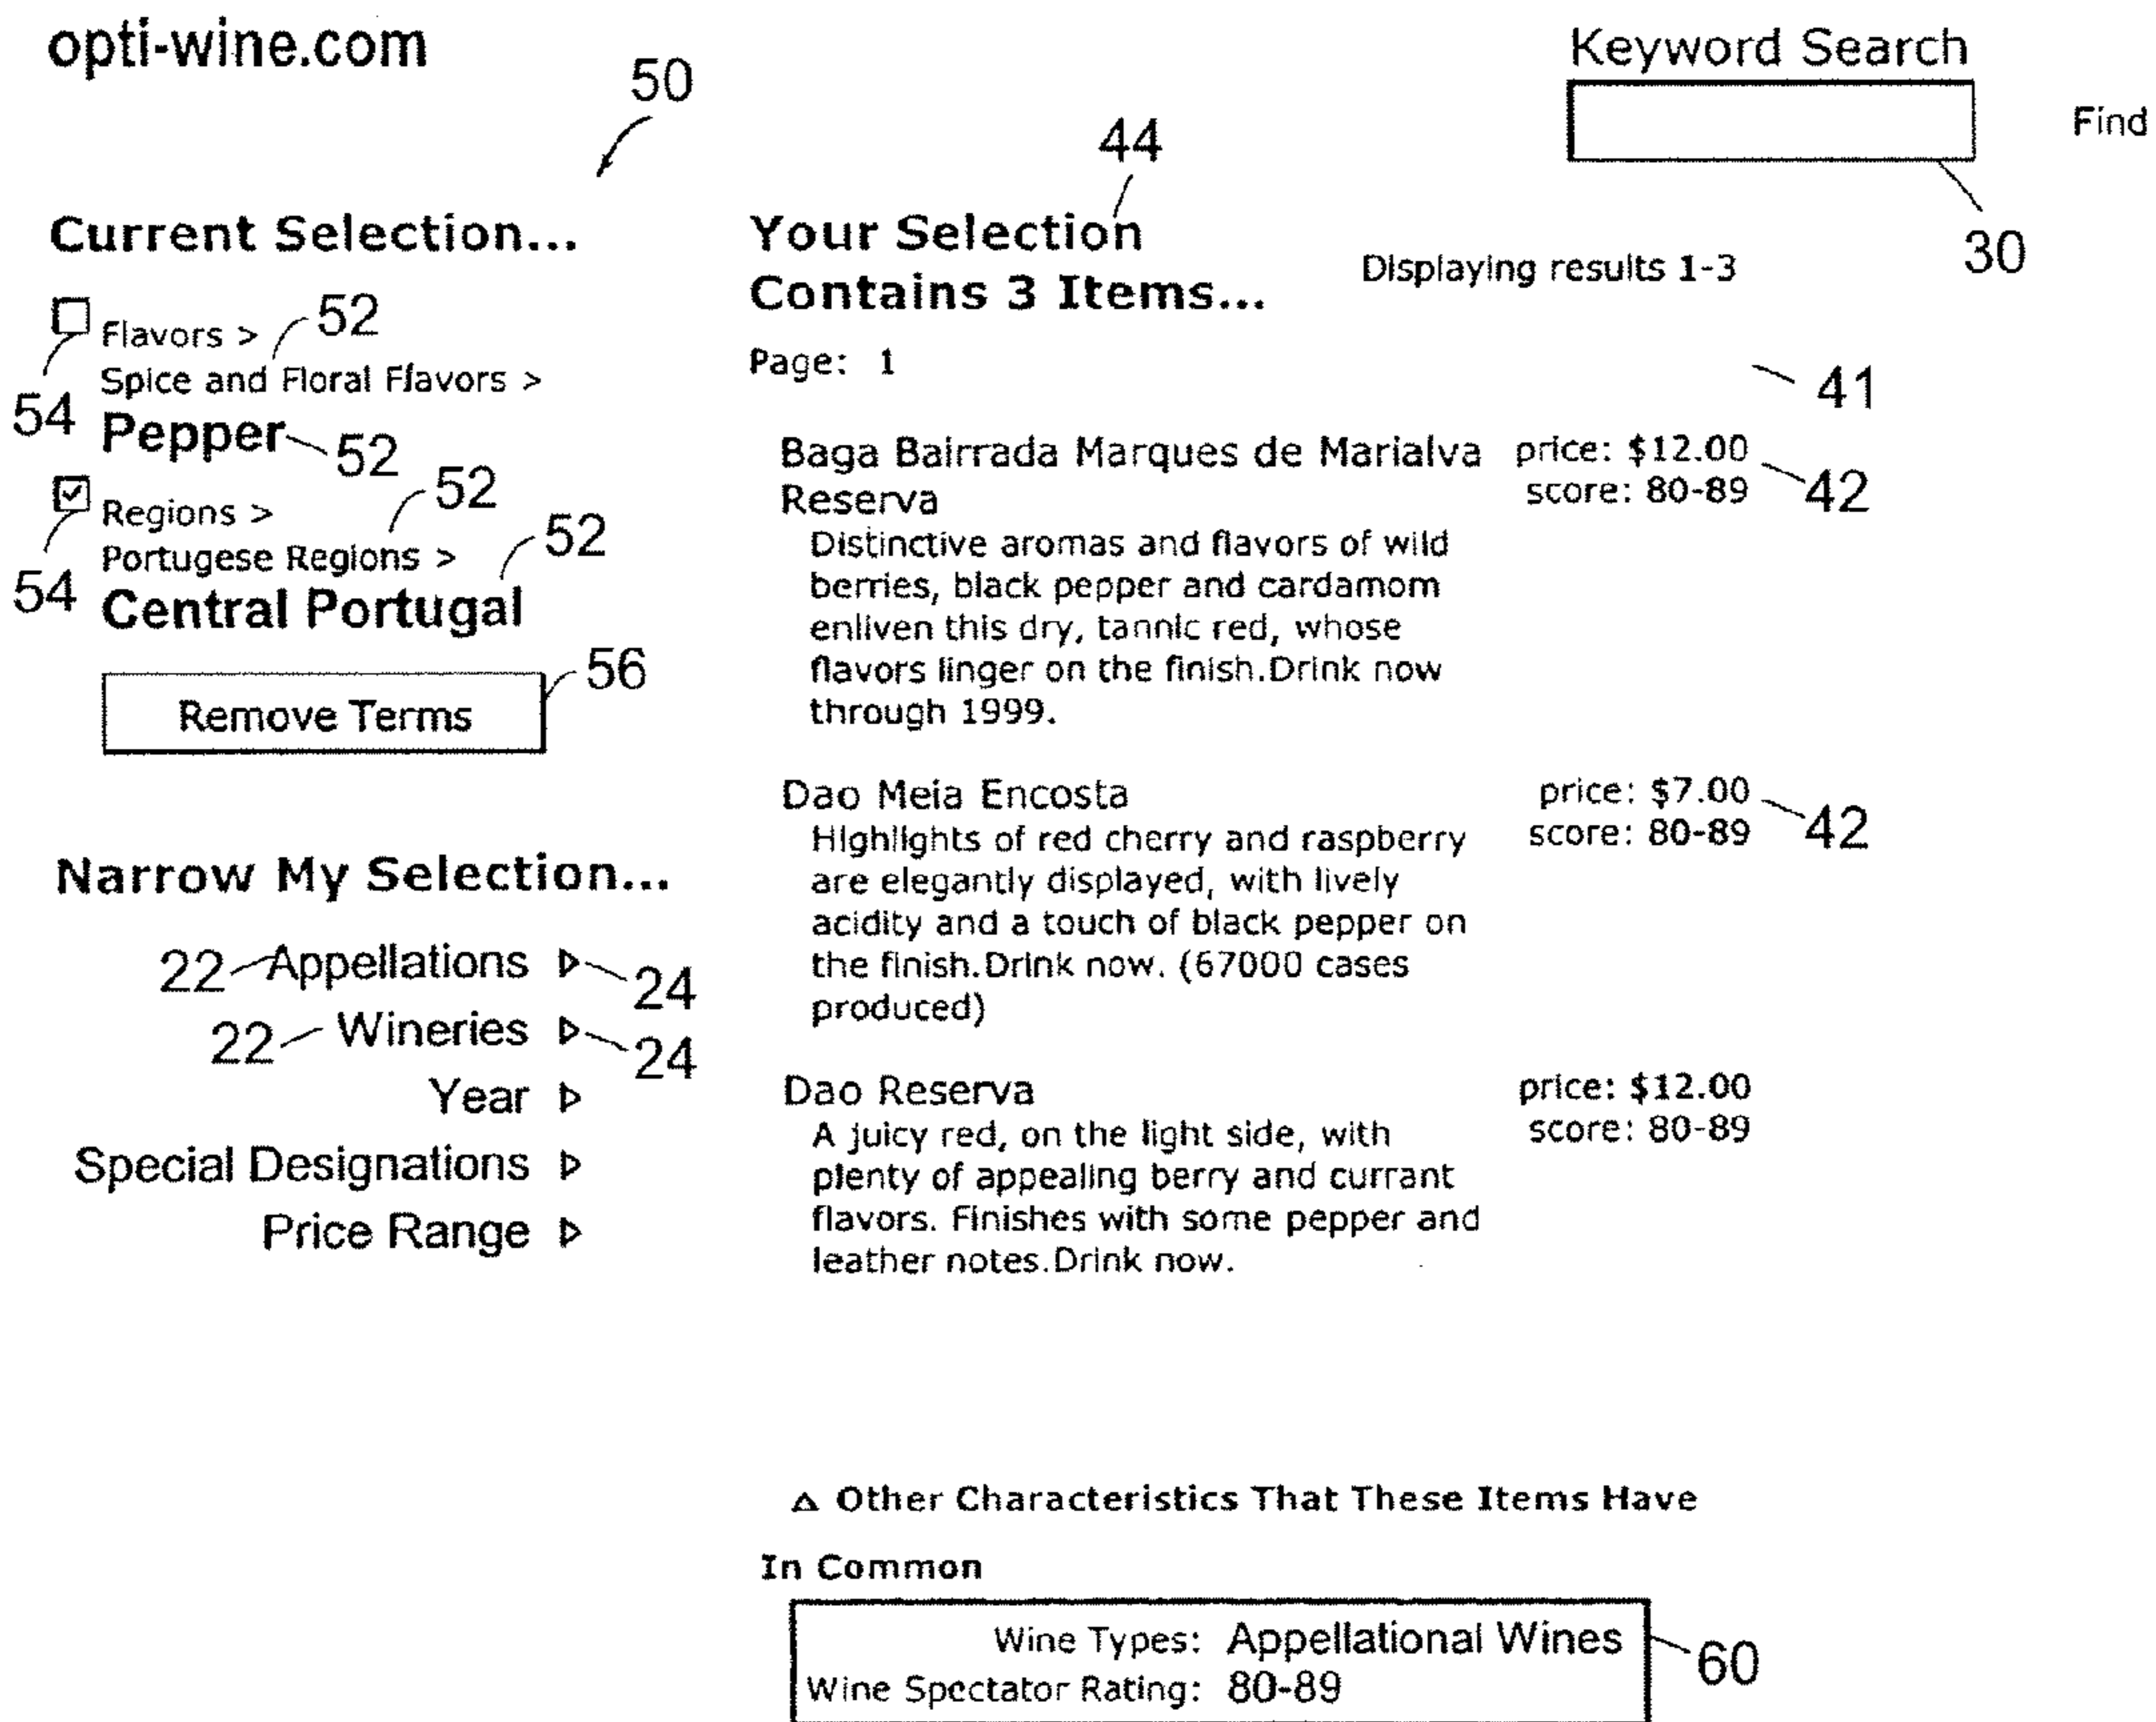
opti-wine.com

Keyword Search

Find

30

50

44

Current Selection...

Your Selection Contains 3 Items...

Displaying results 1-3

Page: 1

41

52

54

Flavors >
Spice and Floral Flavors >
Pepper

52

52

54

Regions >
Portugese Regions >
Central Portugal

52

Remove Terms

56

Baga Bairrada Marques de Marialva Reserva
Distinctive aromas and flavors of wild berries, black pepper and cardamom enliven this dry, tannic red, whose flavors linger on the finish.Drink now through 1999.

price: $12.00
score: 80-89

42

Dao Meia Encosta
Highlights of red cherry and raspberry are elegantly displayed, with lively acidity and a touch of black pepper on the finish.Drink now. (67000 cases produced)

price: $7.00
score: 80-89

42

Dao Reserva
A juicy red, on the light side, with plenty of appealing berry and currant flavors. Finishes with some pepper and leather notes.Drink now.

price: $12.00
score: 80-89

Narrow My Selection...

22 Appellations ▷ 24
22 Wineries ▷ 24
Year ▷
Special Designations ▷
Price Range ▷

△ Other Characteristics That These Items Have In Common

| | |
|---|---|
| Wine Types: | Appellational Wines |
| Wine Spectator Rating: | 80-89 |

60